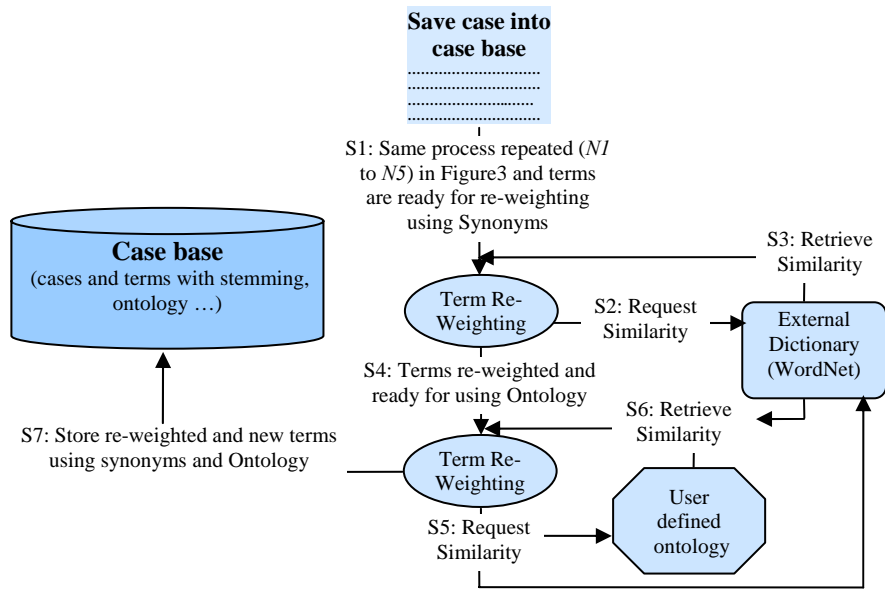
Save case into case base
....................................
....................................
....................................
....................................

S1: Same process repeated (*N1* to *N5*) in Figure3 and terms are ready for re-weighting using Synonyms

Case base
(cases and terms with stemming, ontology …)

S3: Retrieve Similarity

Term Re-Weighting

S2: Request Similarity

External Dictionary (WordNet)

S4: Terms re-weighted and ready for using Ontology

S6: Retrieve Similarity

S7: Store re-weighted and new terms using synonyms and Ontology

Term Re-Weighting

User defined ontology

S5: Request Similarity